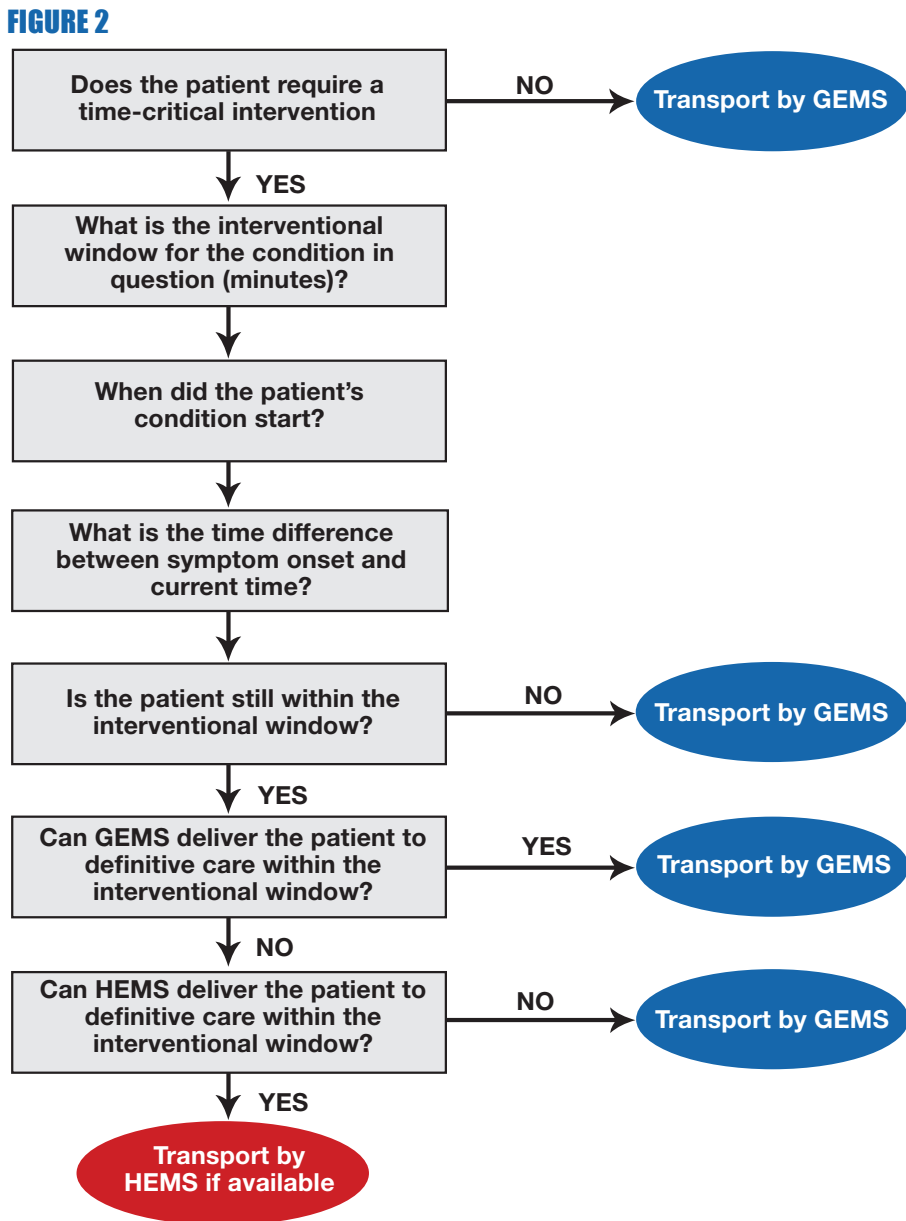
FIGURE 2

Does the patient require a time-critical intervention

NO

Transport by GEMS

YES

What is the interventional window for the condition in question (minutes)?

When did the patient's condition start?

What is the time difference between symptom onset and current time?

Is the patient still within the interventional window?

NO

Transport by GEMS

YES

Can GEMS deliver the patient to definitive care within the interventional window?

YES

Transport by GEMS

NO

Can HEMS deliver the patient to definitive care within the interventional window?

NO

Transport by GEMS

YES

Transport by HEMS if available